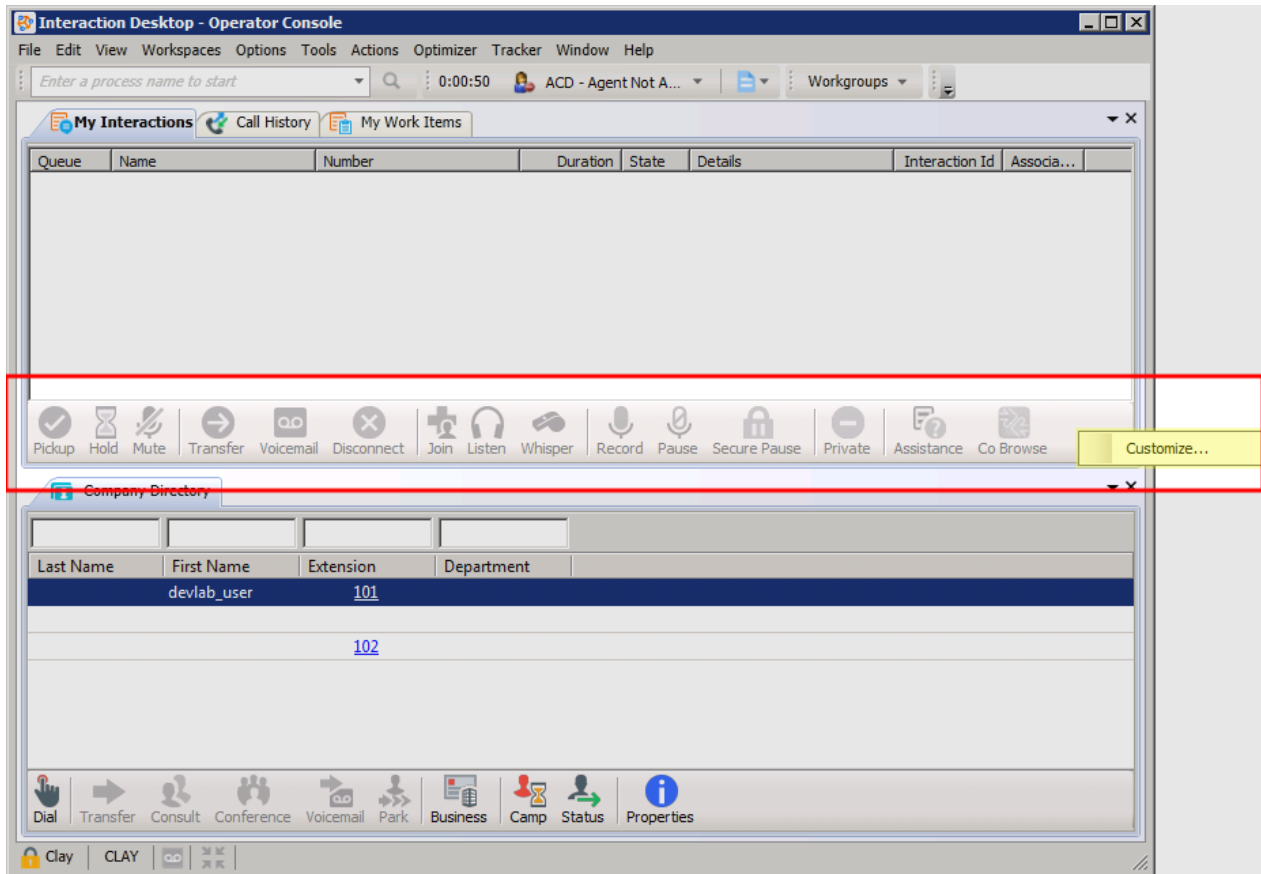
Interaction Desktop - Operator Console

File Edit View Workspaces Options Tools Actions Optimizer Tracker Window Help

Enter a process name to start

0:00:50 ACD - Agent Not A... Workgroups

My Interactions | Call History | My Work Items

| Queue | Name | Number | Duration | State | Details | Interaction Id | Associa... |
|---|---|---|---|---|---|---|---|

Pickup Hold Mute Transfer Voicemail Disconnect Join Listen Whisper Record Pause Secure Pause Private Assistance Co Browse

Customize...

Company Directory

| Last Name | First Name | Extension | Department |
|---|---|---|---|
| | devlab_user | 101 | |
| | | | |
| | | 102 | |

Dial Transfer Consult Conference Voicemail Park Business Camp Status Properties

Clay CLAY